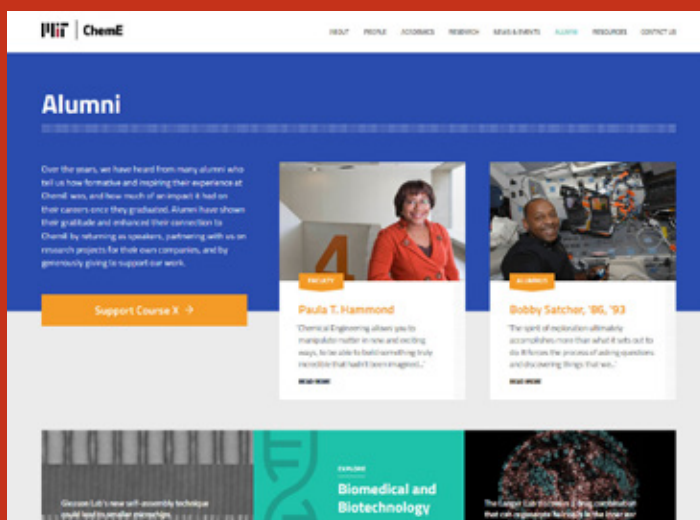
MIT | ChemE

ABOUT PEOPLE ACADEMICS RESEARCH NEWS & EVENTS ALUMNI RESOURCES CONTACT US

Alumni

Over the years, we have heard from many alumni who tell us how formative and inspiring their experience at ChemE was, and how much of an impact it had on their careers once they graduated. Alumni have shown their gratitude and enhanced their connection to ChemE by returning as speakers, partnering with us on research projects for their own companies, and by generously giving to support our work.

Support Course X →

FACULTY

Paula T. Hammond

"Chemical Engineering allows you to manipulate matter in new and exciting ways, to be able to build something truly incredible that hadn't been imagined..."

READ MORE

ALUMNUS

Bobby Satcher, '86, '93

"The spirit of exploration ultimately accomplishes more than what it sets out to do. It forces the process of asking questions and discovering things that we..."

READ MORE

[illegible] Lab's new self-assembly technique could lead to smaller microchips

EXPLORE

Biomedical and Biotechnology

The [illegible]